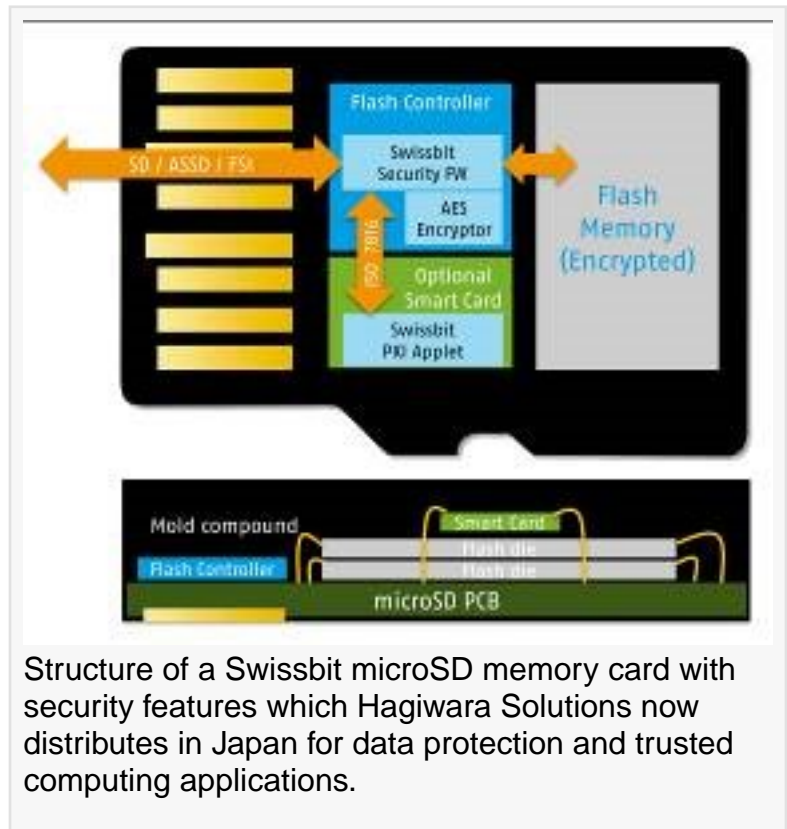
Flash Controller

SD / ASSD / FSi

Swissbit Security FW

AES Encryptor

ISO 7816

Optional Smart Card

Swissbit PKI Applet

Flash Memory (Encrypted)

Mold compound

Smart Card

Flash die

Flash Controller

Flash die

microSD PCB

Structure of a Swissbit microSD memory card with security features which Hagiwara Solutions now distributes in Japan for data protection and trusted computing applications.